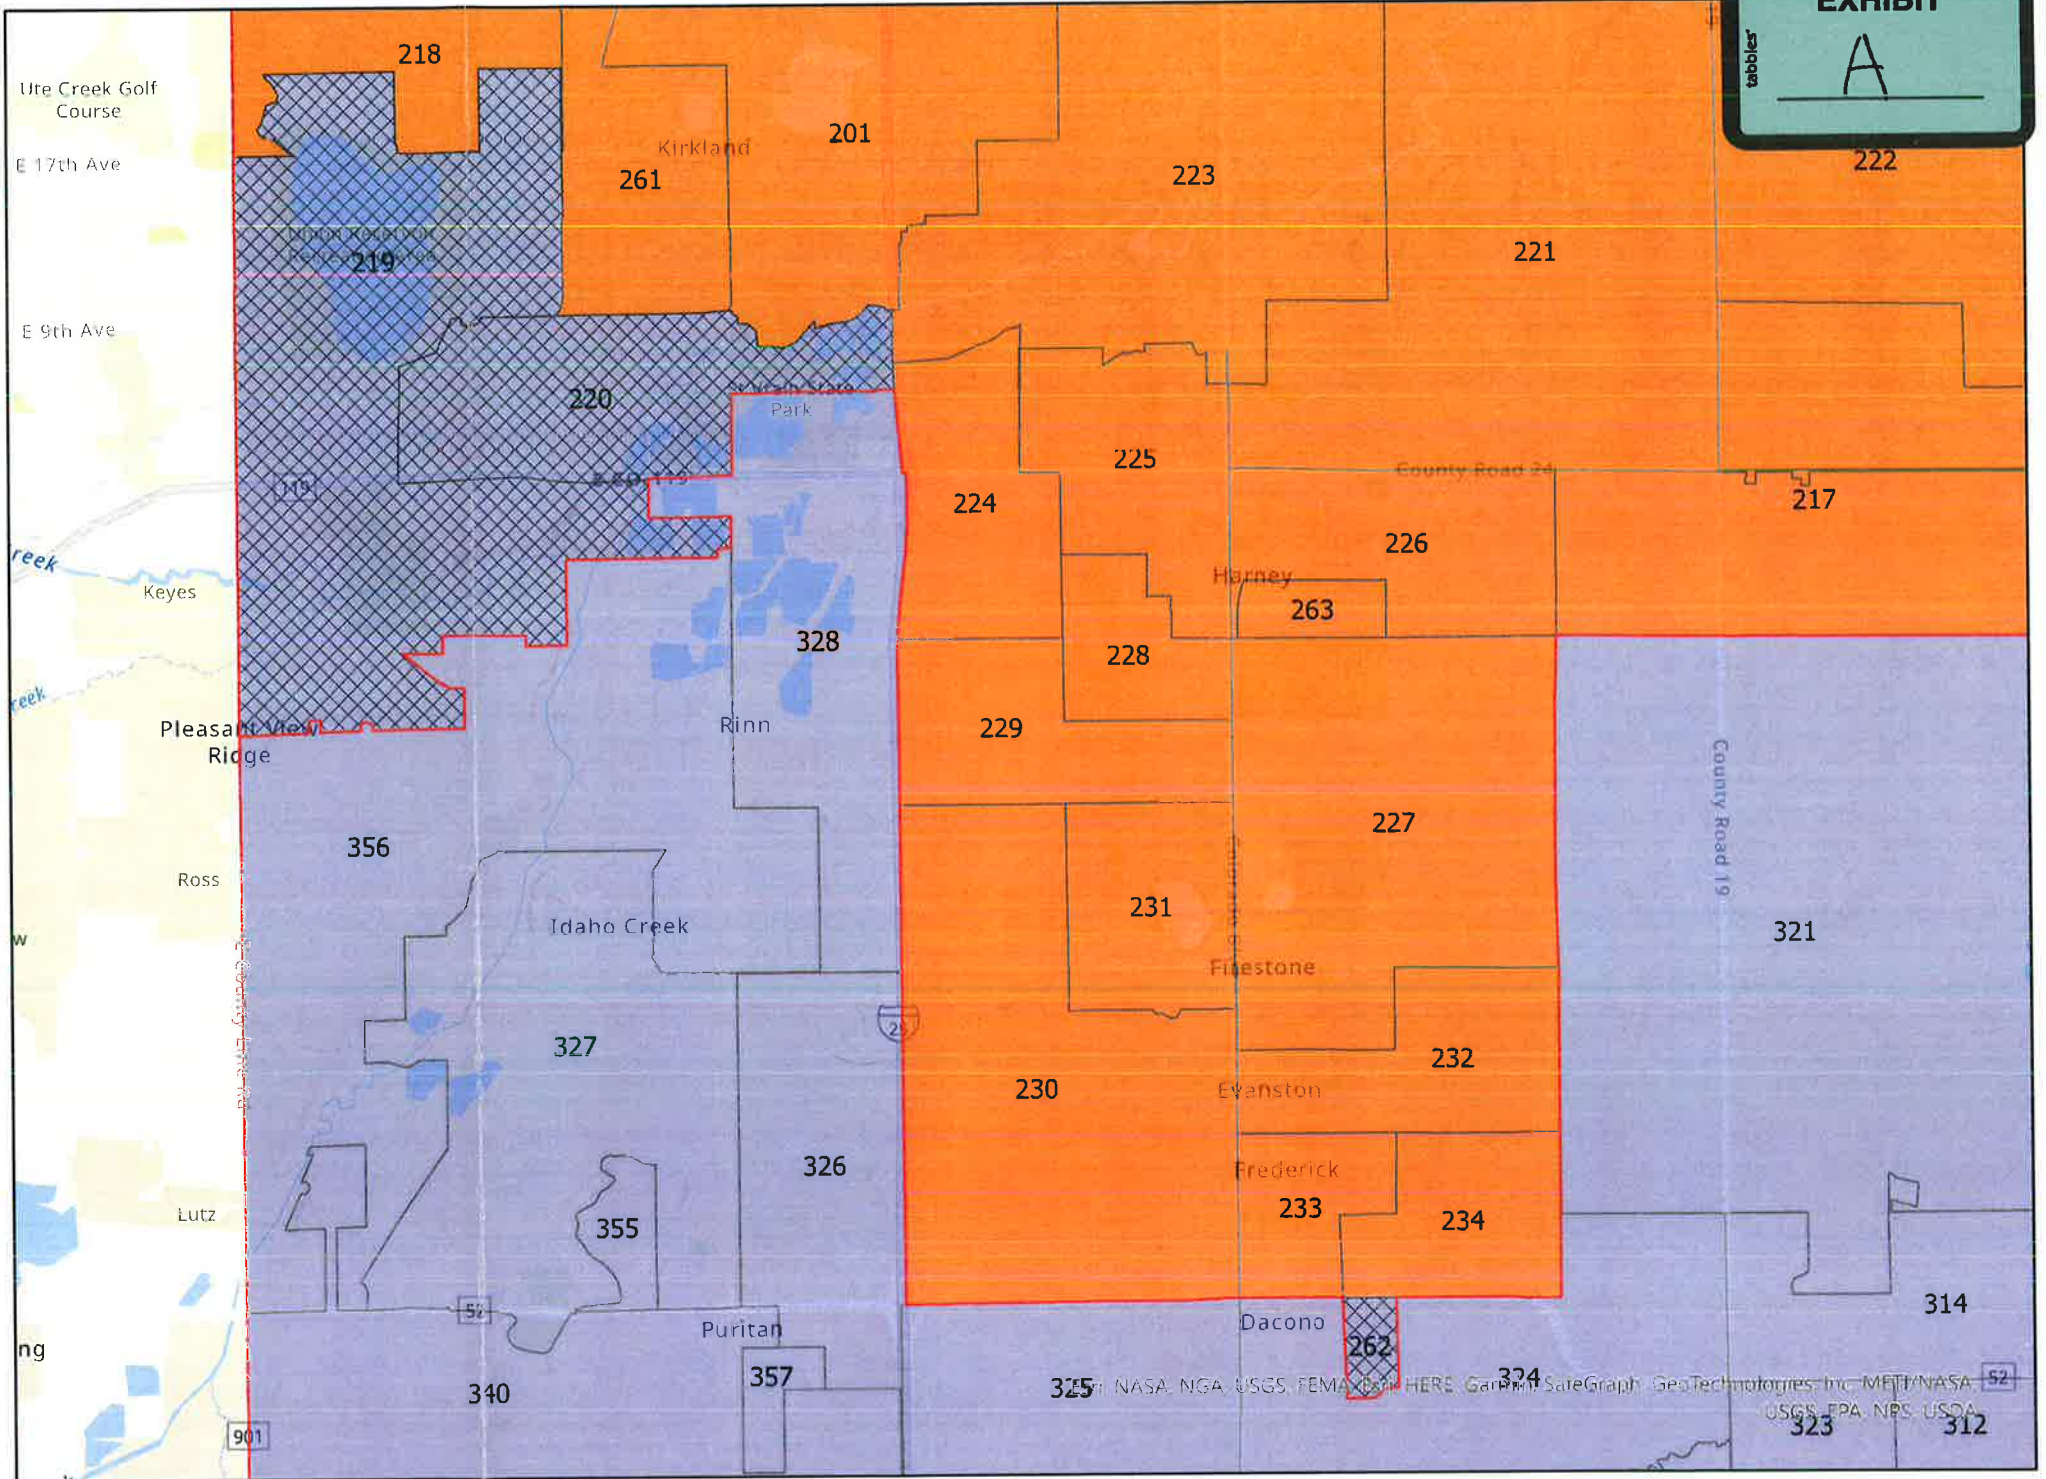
EXHIBIT
tabbies
A

218
Ute Creek Golf Course
E 17th Ave
201
Kirkland
261
223
222
Union Reservoir Recreation Area
219
221
E 9th Ave
220
Park
225
County Road 24
217
119
224
226
reek
Harney
Keyes
263
328
228
reek
Rinn
229
Pleasant View Ridge
227
356
County Road 19
Ross
231
Idaho Creek
Firestone
321
w
25
327
232
230
Evanston
326
Frederick
233
234
Lutz
355
314
52
Puritan
Dacono
ng
262
357
324
340
325
NASA, NGA, USGS, FEMA, HERE, Garmin, SafeGraph, GeoTechnologies, Inc, METI/NASA, USGS, EPA, NPS, USDA
52
323
312
901